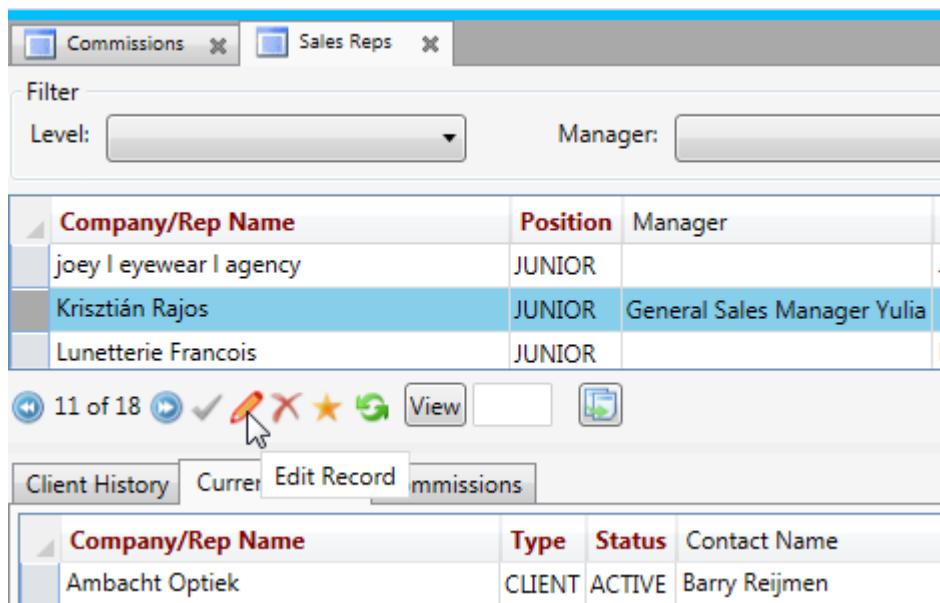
Commissions Sales Reps

Filter

Level:

Manager:

| Company/Rep Name | Position | Manager |
|---|---|---|
| joey l eyewear l agency | JUNIOR | |
| Krisztián Rajos | JUNIOR | General Sales Manager Yulia |
| Lunetterie Francois | JUNIOR | |

11 of 18 View

Edit Record

Client History Curre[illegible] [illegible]mmissions

| Company/Rep Name | Type | Status | Contact Name |
|---|---|---|---|
| Ambacht Optiek | CLIENT | ACTIVE | Barry Reijmen |